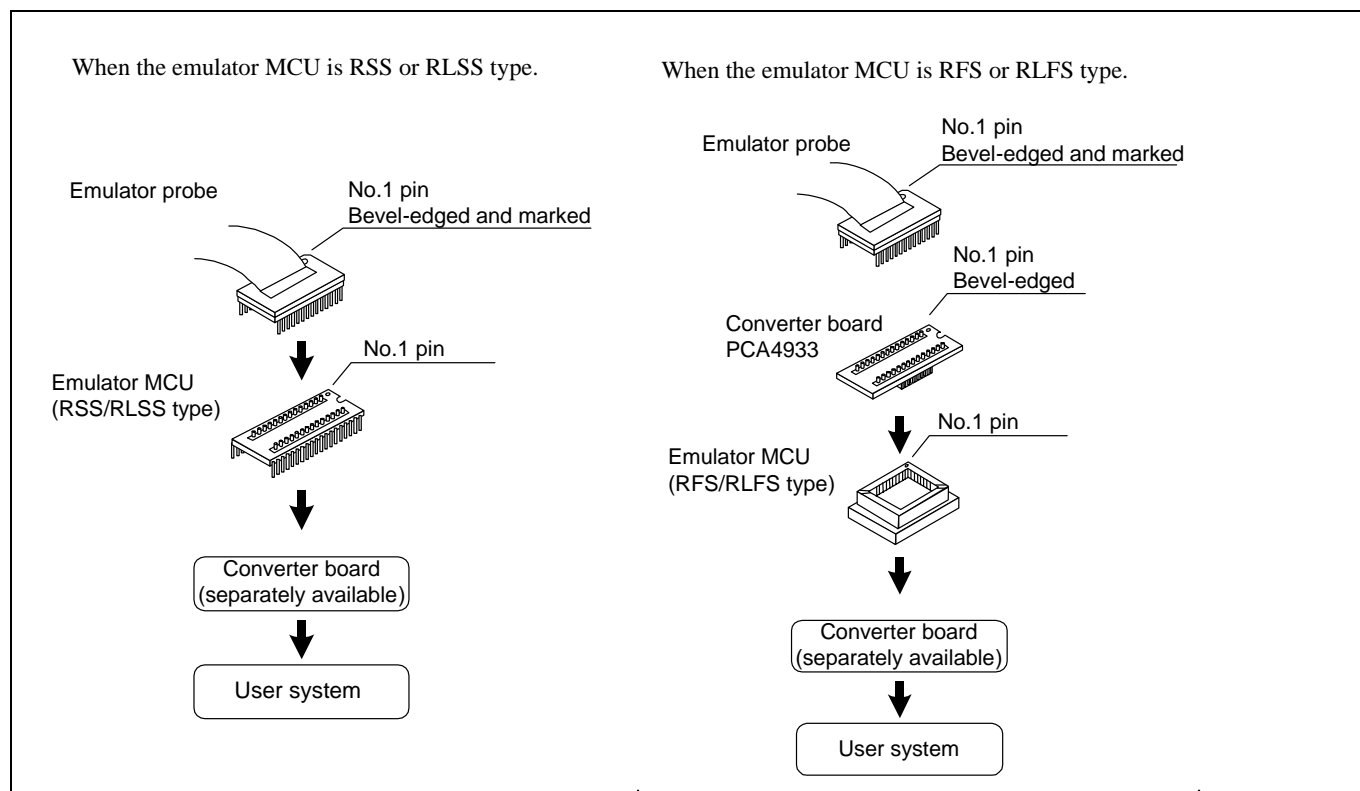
When the emulator MCU is RSS or RLSS type.

Emulator probe

No.1 pin
Bevel-edged and marked

Emulator MCU
(RSS/RLSS type)

No.1 pin

Converter board
(separately available)

User system

When the emulator MCU is RFS or RLFS type.

Emulator probe

No.1 pin
Bevel-edged and marked

Converter board
PCA4933

No.1 pin
Bevel-edged

Emulator MCU
(RFS/RLFS type)

No.1 pin

Converter board
(separately available)

User system